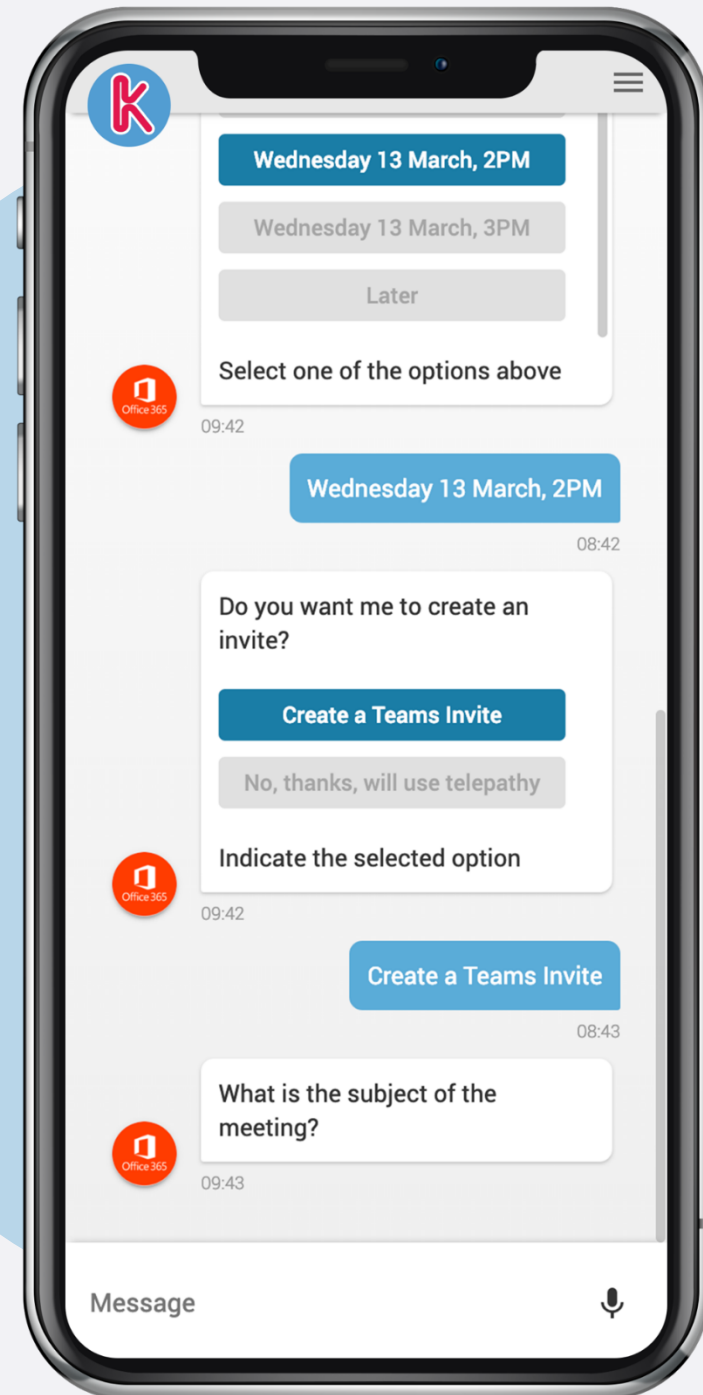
K

Wednesday 13 March, 2PM

Wednesday 13 March, 3PM

Later

Select one of the options above

Office 365

09:42

Wednesday 13 March, 2PM

08:42

Do you want me to create an invite?

Create a Teams Invite

No, thanks, will use telepathy

Indicate the selected option

Office 365

09:42

Create a Teams Invite

08:43

What is the subject of the meeting?

Office 365

09:43

Message